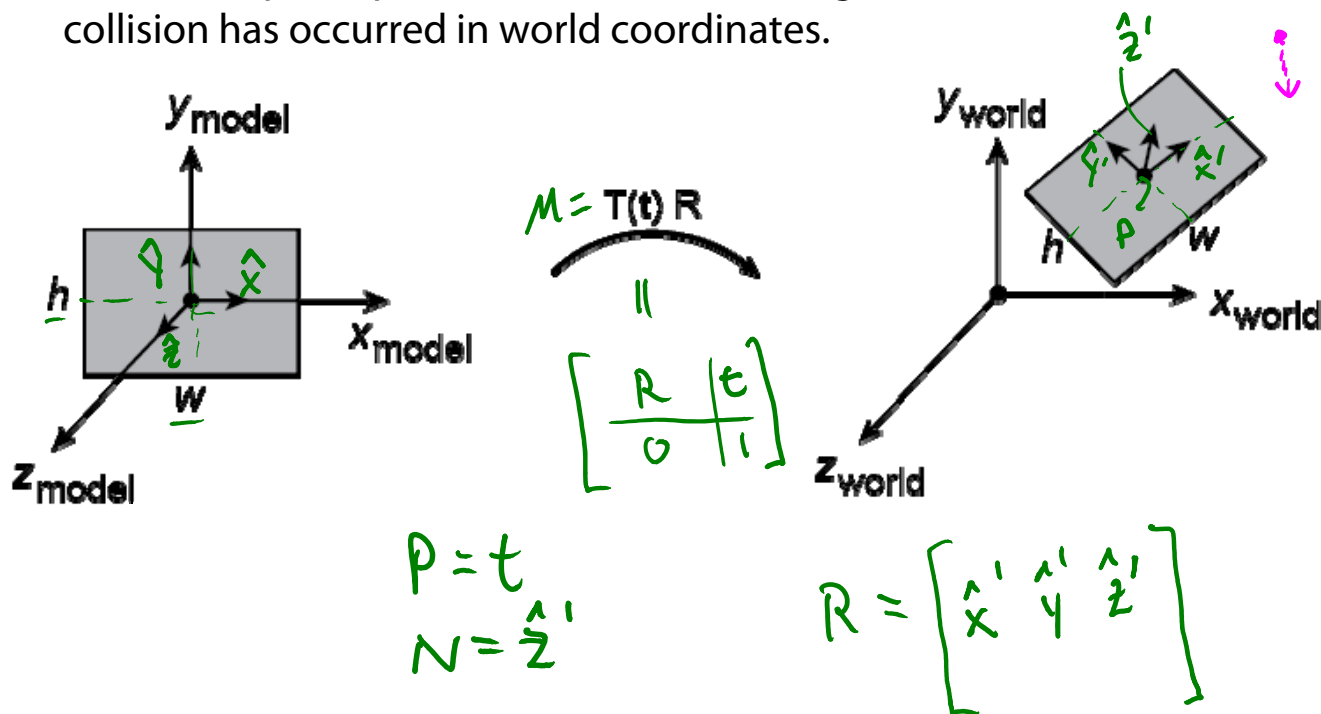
collision has occurred in world coordinates.

$y_{model}$

$\hat{y}$ $\hat{x}$

$h$

$\hat{z}$

$x_{model}$

$w$

$z_{model}$

$M = T(t) R$

$=$

$\left[\begin{array}{c|c} R & t \\ \hline 0 & 1 \end{array}\right]$

$y_{world}$

$\hat{z}'$

$\hat{y}'$ $\hat{x}'$

$h$ $P$ $w$

$x_{world}$

$z_{world}$

$P = t$

$N = \hat{z}'$

$R = \begin{bmatrix} \hat{x}' & \hat{y}' & \hat{z}' \end{bmatrix}$